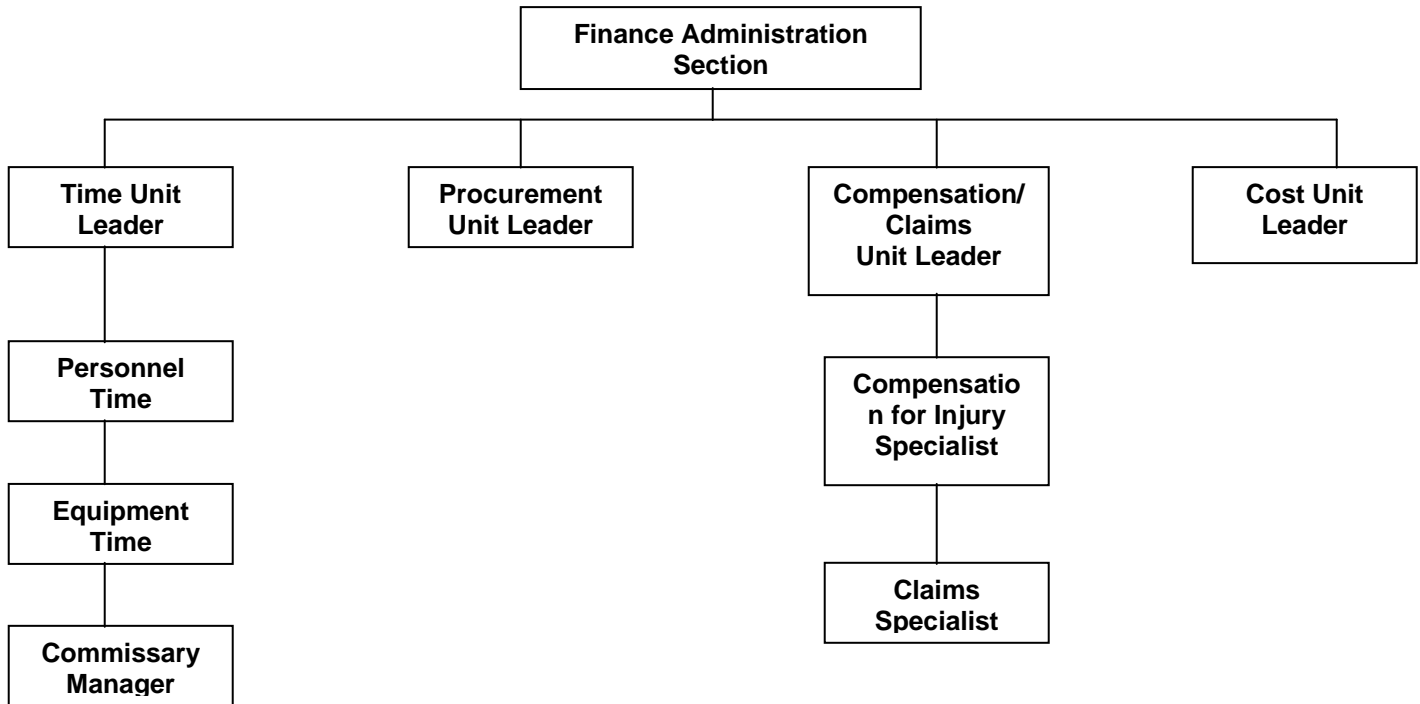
Finance Administration Section

Time Unit Leader

Procurement Unit Leader

Compensation/ Claims Unit Leader

Cost Unit Leader

Personnel Time

Equipment Time

Commissary Manager

Compensatio n for Injury Specialist

Claims Specialist